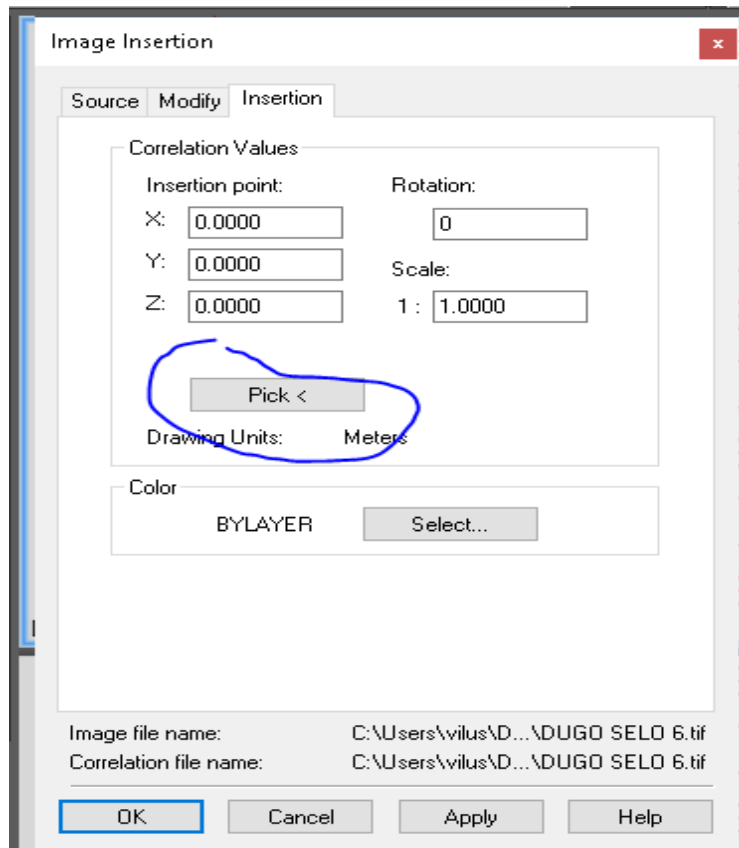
Image Insertion

×

Source Modify Insertion

Correlation Values

Insertion point:

X: 0.0000

Y: 0.0000

Z: 0.0000

Rotation:

0

Scale:

1 : 1.0000

Pick <

Drawing Units: Meters

Color

BYLAYER Select...

Image file name: C:\Users\vilus\D...\DUGO SELO 6.tif

Correlation file name: C:\Users\vilus\D...\DUGO SELO 6.tif

OK Cancel Apply Help